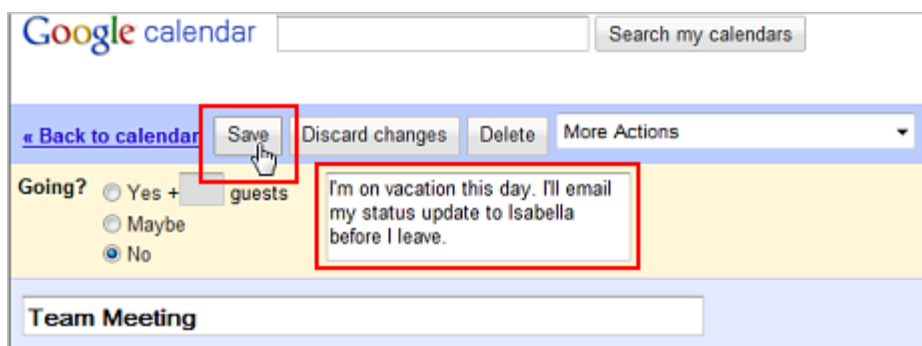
Google calendar

Search my calendars

« Back to calendar

Save

Discard changes

Delete

More Actions

Going?

Yes + guests

Maybe

No

I'm on vacation this day. I'll email my status update to Isabella before I leave.

Team Meeting